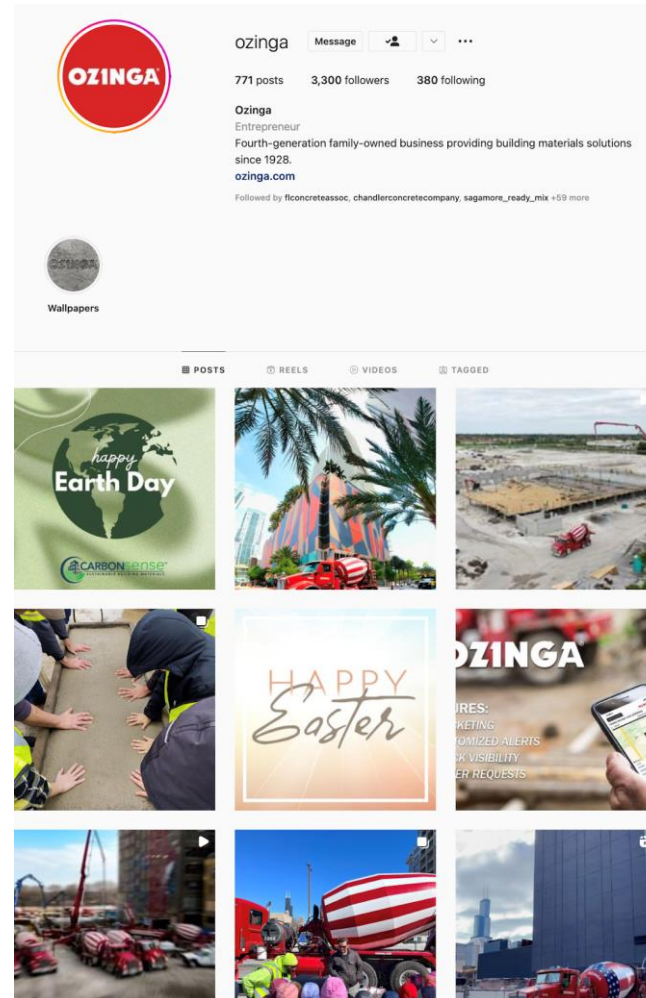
OZINGA

ozinga Message

771 posts 3,300 followers 380 following

Ozinga
Entrepreneur
Fourth-generation family-owned business providing building materials solutions since 1928.
ozinga.com

Followed by flconcreteassoc, chandlerconcretecompany, sagamore_ready_mix +59 more

OZINGA
Wallpapers

POSTS REELS VIDEOS TAGGED

happy Earth Day
CARBONSENSE SUSTAINABLE BUILDING MATERIALS

HAPPY Easter

OZINGA
URES:
RKETING
TOMIZED ALERTS
CK VISIBILITY
ER REQUESTS